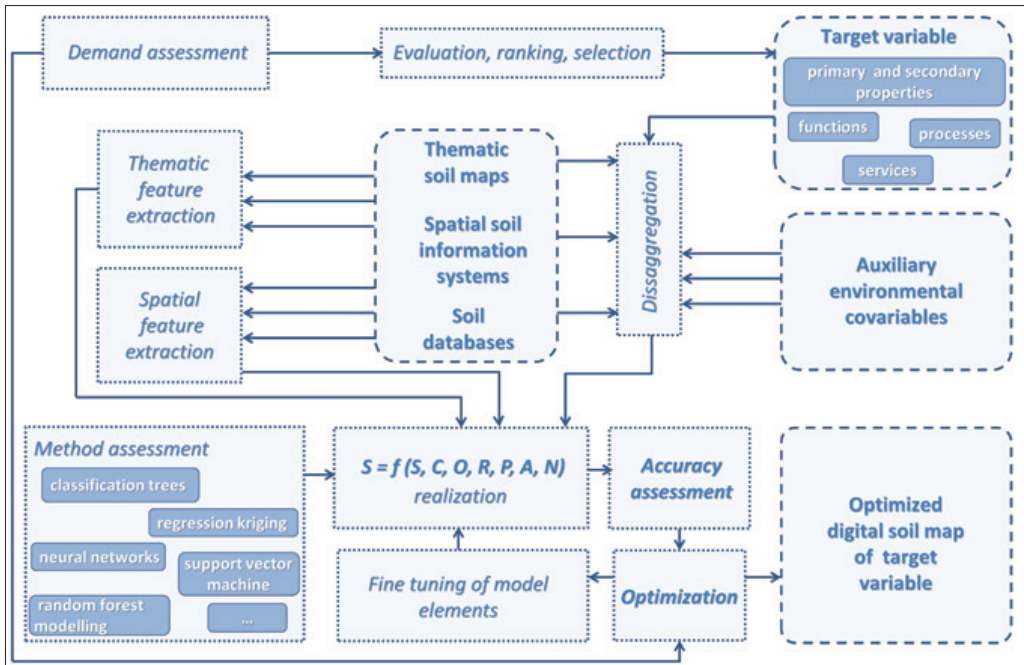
Demand assessment

Evaluation, ranking, selection

Target variable

primary and secondary properties

functions

processes

services

Thematic feature extraction

Thematic soil maps

Spatial soil information systems

Soil databases

Disaggregation

Auxiliary environmental covariables

Spatial feature extraction

Method assessment

classification trees

regression kriging

neural networks

support vector machine

random forest modelling

...

$S = f$ (S, C, O, R, P, A, N) realization

Accuracy assessment

Optimized digital soil map of target variable

Fine tuning of model elements

Optimization